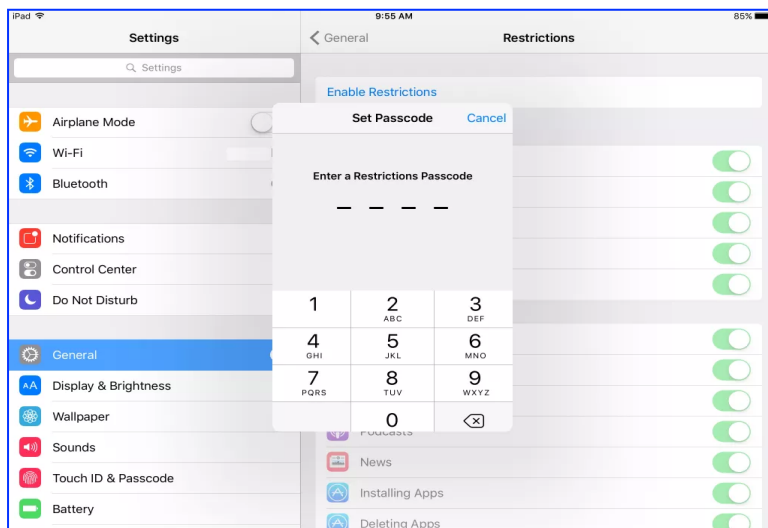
iPad
9:55 AM
85%

Settings
Settings
Airplane Mode
Wi-Fi
Bluetooth
Notifications
Control Center
Do Not Disturb
General
Display & Brightness
Wallpaper
Sounds
Touch ID & Passcode
Battery

General
Restrictions
Enable Restrictions

Set Passcode
Cancel
Enter a Restrictions Passcode
— — — —

| 1 | 2 ABC | 3 DEF |
|---|---|---|
| 4 GHI | 5 JKL | 6 MNO |
| 7 PQRS | 8 TUV | 9 WXYZ |
| | 0 | ⌫ |

Podcasts
News
Installing Apps
Deleting Apps